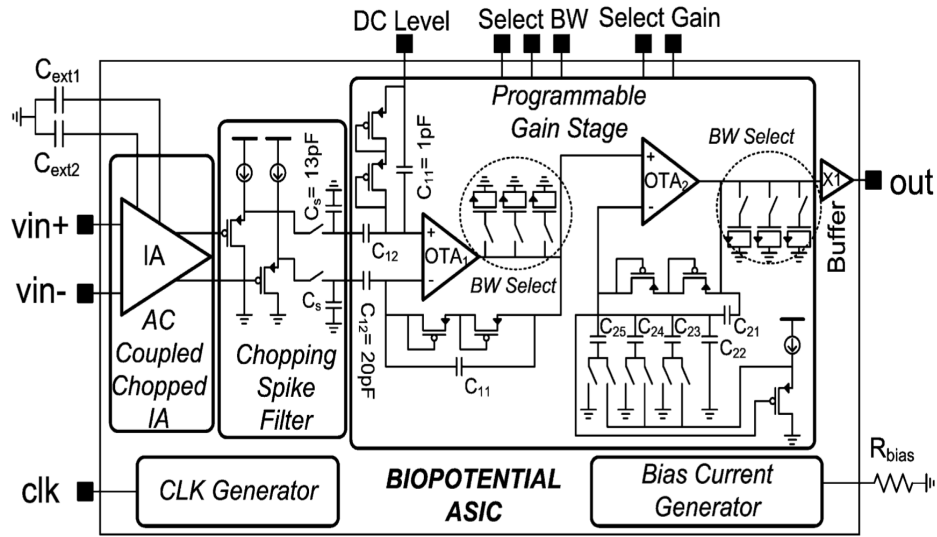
DC Level
Select BW
Select Gain
$C_{ext1}$
$C_{ext2}$
Programmable Gain Stage
BW Select
$C_{11} = 1pF$
$C_s = 13pF$
vin+
vin-
IA
$C_{12}$
$OTA_1$
$OTA_2$
X1
out
Buffer
$C_s$
$C_{12} = 20pF$
BW Select
AC Coupled Chopped IA
Chopping Spike Filter
$C_{25}$
$C_{24}$
$C_{23}$
$C_{21}$
$C_{22}$
$C_{11}$
$R_{bias}$
clk
CLK Generator
BIOPOTENTIAL ASIC
Bias Current Generator